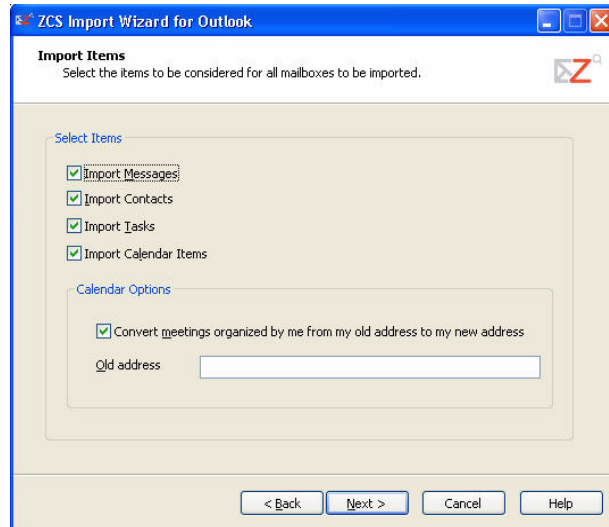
ZCS Import Wizard for Outlook

Import Items
Select the items to be considered for all mailboxes to be imported.

Select Items

Import Messages

Import Contacts

Import Tasks

Import Calendar Items

Calendar Options

Convert meetings organized by me from my old address to my new address

Old address

< Back
Next >
Cancel
Help